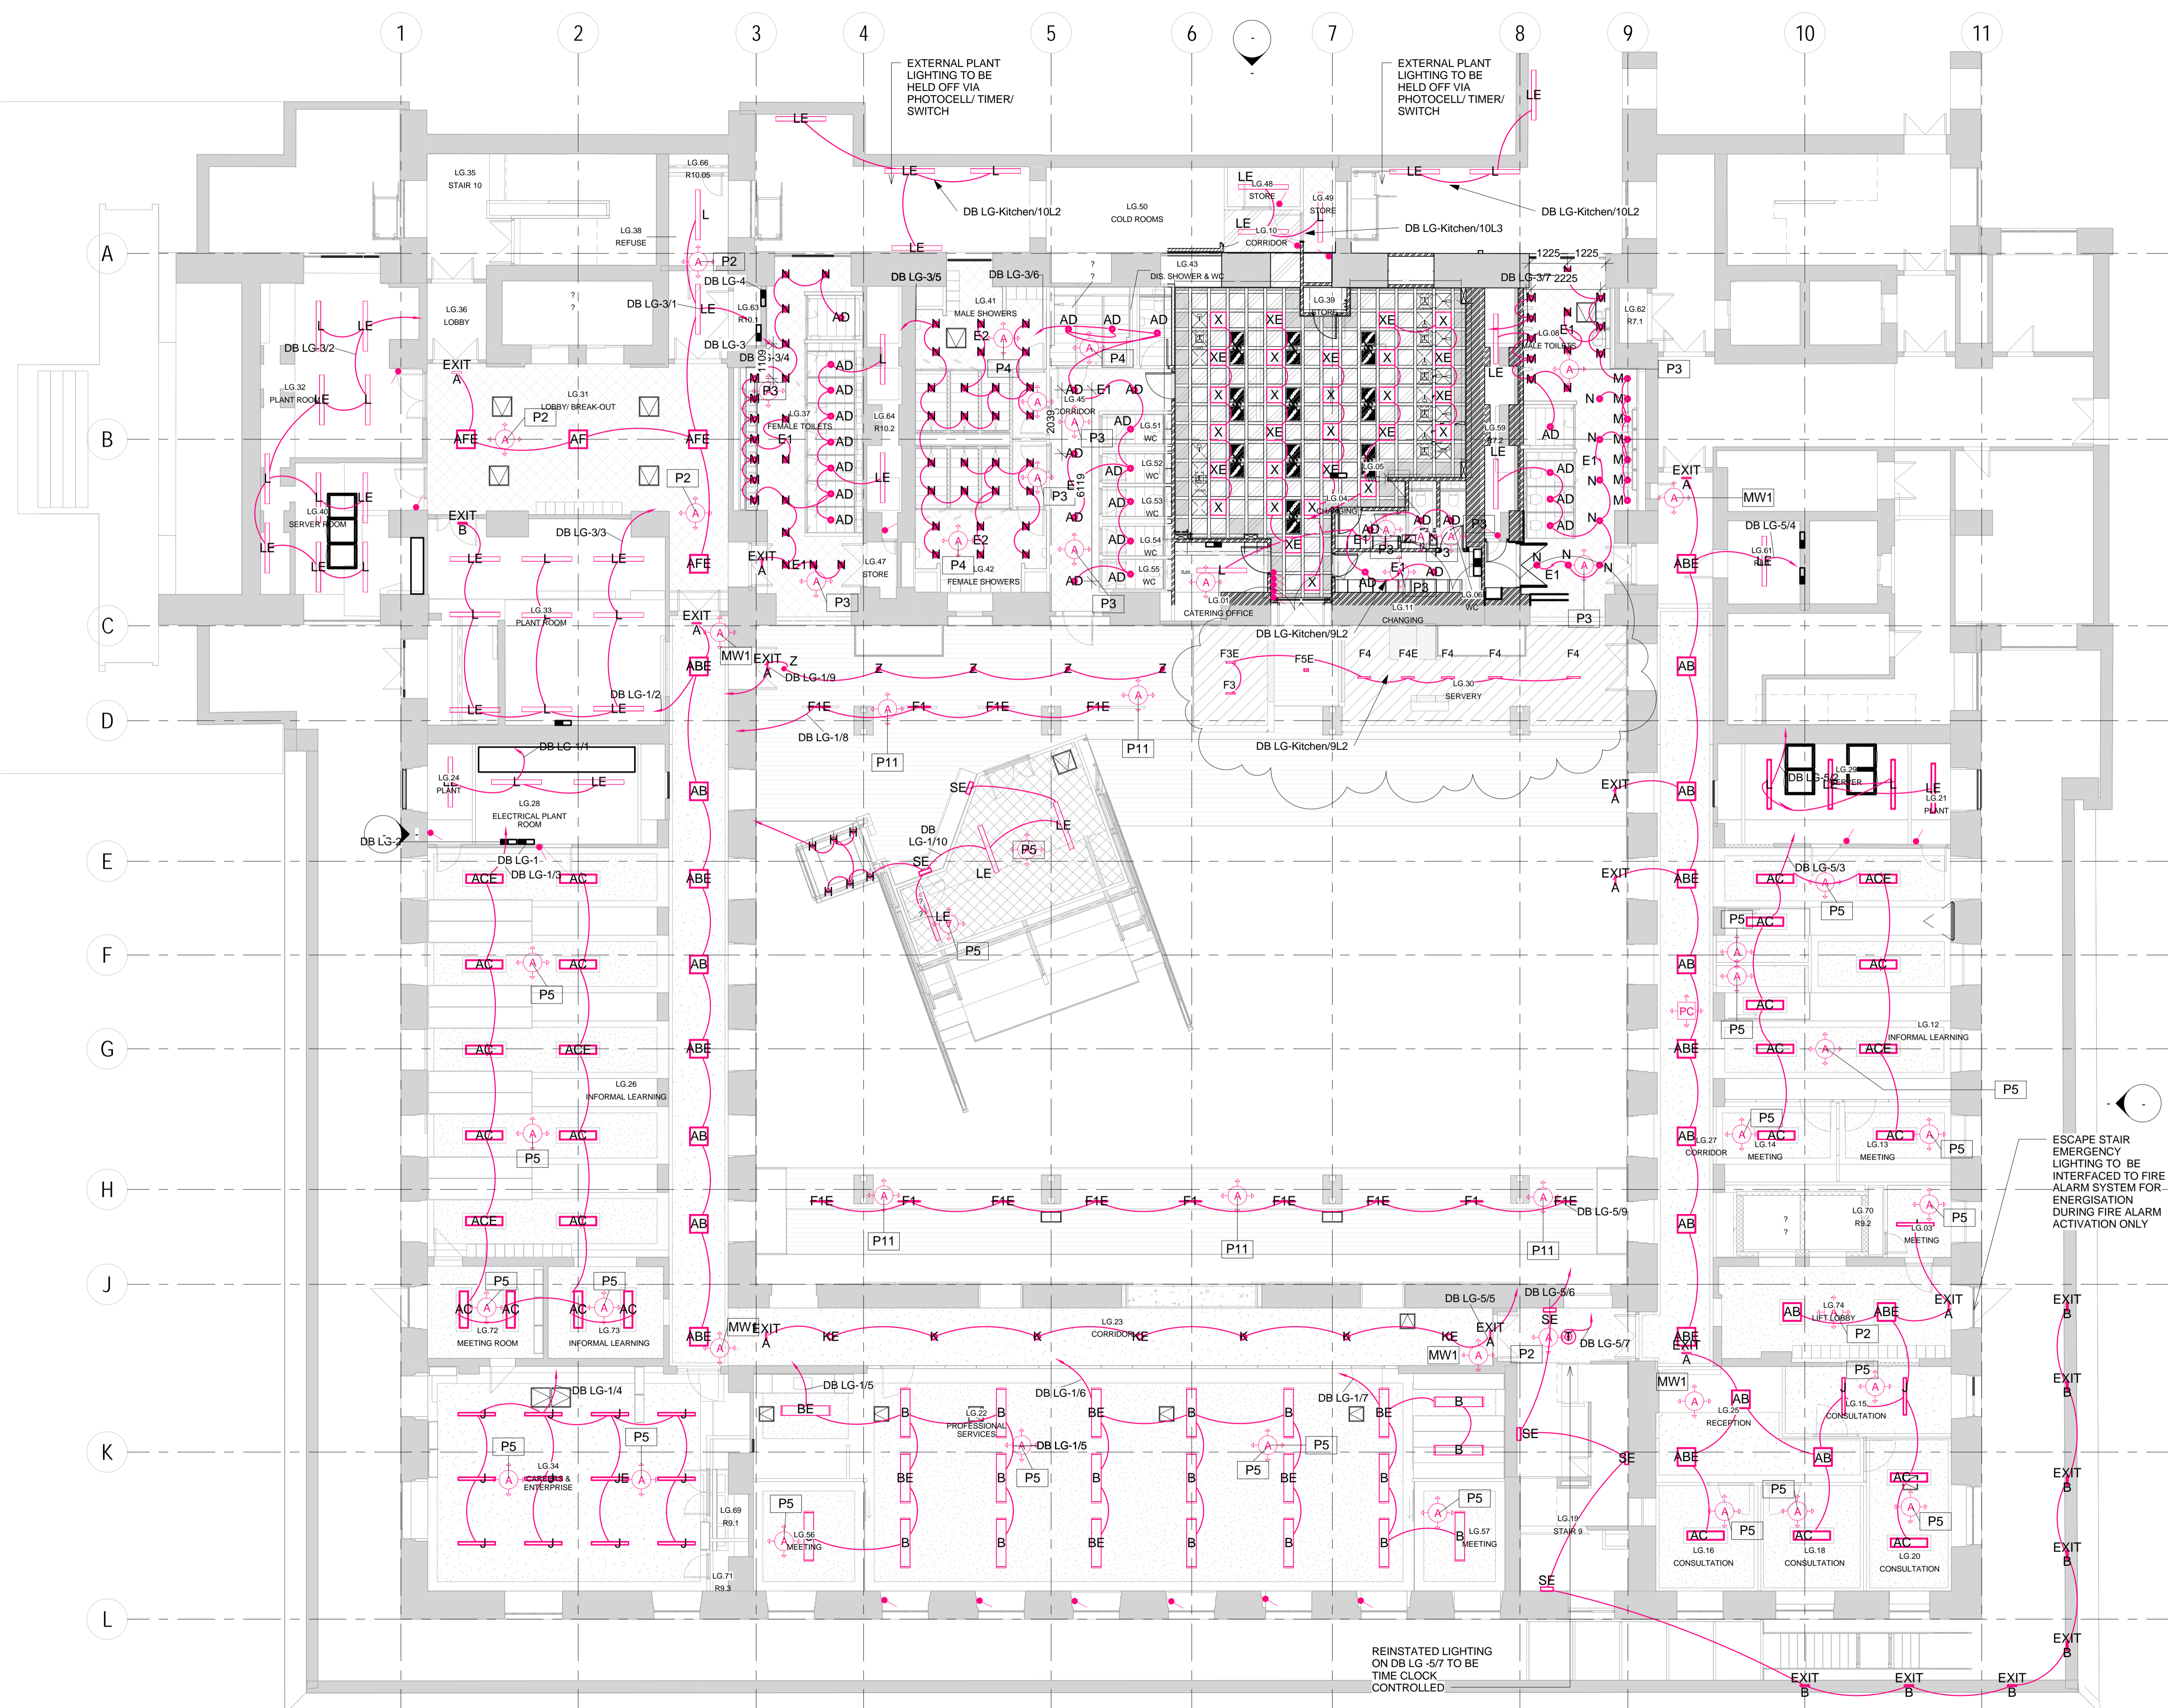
1 2 3 4 5 6 7 8 9 10 11

A B C D E F G H J K L

EXTERNAL PLANT LIGHTING TO BE HELD OFF VIA PHOTOCELL/ TIMER/ SWITCH

EXTERNAL PLANT LIGHTING TO BE HELD OFF VIA PHOTOCELL/ TIMER/ SWITCH

DB LG-Kitchen/10L2

DB LG-Kitchen/10L2

DB LG-Kitchen/10L3

LG.35 STAIR 10

LG.66 R10.05

LG.38 REFUSE

LG.50 COLD ROOMS

LG.48 STORE

LG.49 STORE

LG.10 CORRIDOR

LG.43 DIS. SHOWER & WC

DB LG-3/5

DB LG-3/6

DB LG-4

DB LG-3/1

DB LG-3

DB LG-3/4

DB LG-3/2

DB LG-3/7

LG.36 LOBBY

LG.41 MALE SHOWERS

LG.39 STORE

LG.08 MALE TOILETS

LG.62 R7.1

LG.32 PLANT ROOM

LG.31 LOBBY/ BREAK-OUT

LG.37 FEMALE TOILETS

LG.64 R10.2

LG.45 CORRIDOR

LG.51 WC

LG.52 WC

LG.53 WC

LG.54 WC

LG.55 WC

LG.59 R7.2

LG.05

LG.04 CHANGING

LG.40 SERVER ROOM

DB LG-3/3

LG.47 STORE

LG.42 FEMALE SHOWERS

LG.01 CATERING OFFICE

LG.11 CHANGING

LG.06 WC

LG.33 PLANT ROOM

DB LG-1/2

DB LG-1/9

DB LG-Kitchen/9L2

LG.30 SERVERY

DB LG-Kitchen/9L2

DB LG-1/8

DB LG-5/4

LG.61 R8.1

MW1

DB LG-1/1

LG.24 PLANT

LG.28 ELECTRICAL PLANT ROOM

DB LG-2

DB LG-1

DB LG-1/3

DB LG-1/10

LG.29 SERVER

DB LG-5/2

LG.21 PLANT

DB LG-5/3

LG.26 INFORMAL LEARNING

LG.12 INFORMAL LEARNING

LG.27 CORRIDOR

LG.14 MEETING

LG.13 MEETING

ESCAPE STAIR EMERGENCY LIGHTING TO BE INTERFACED TO FIRE ALARM SYSTEM FOR ENERGISATION DURING FIRE ALARM ACTIVATION ONLY

DB LG-5/9

LG.70 R9.2

LG.03 MEETING

LG.72 MEETING ROOM

LG.73 INFORMAL LEARNING

LG.23 CORRIDOR

DB LG-5/5

DB LG-5/6

DB LG-5/7

LG.74 LIFT LOBBY

DB LG-1/4

DB LG-1/5

LG.22 PROFESSIONAL SERVICES

DB LG-1/6

DB LG-1/5

DB LG-1/7

LG.25 RECEPTION

LG.15 CONSULTATION

LG.34 CAREERS & ENTERPRISE

LG.69 R9.1

LG.56 MEETING

LG.57 MEETING

LG.19 STAIR 9

LG.16 CONSULTATION

LG.18 CONSULTATION

LG.20 CONSULTATION

LG.71 R9.3

REINSTATED LIGHTING ON DB LG -5/7 TO BE TIME CLOCK CONTROLLED

1225 1225 2225 2039 6119